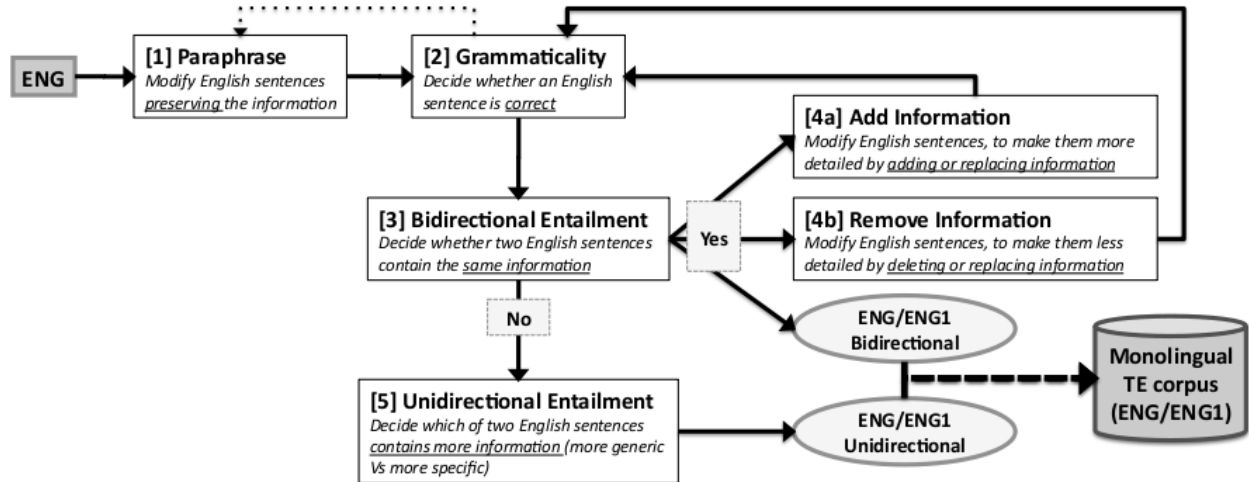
ENG

[1] Paraphrase
Modify English sentences preserving the information

[2] Grammaticality
Decide whether an English sentence is correct

[4a] Add Information
Modify English sentences, to make them more detailed by adding or replacing information

[3] Bidirectional Entailment
Decide whether two English sentences contain the same information

Yes

[4b] Remove Information
Modify English sentences, to make them less detailed by deleting or replacing information

No

ENG/ENG1
Bidirectional

Monolingual TE corpus (ENG/ENG1)

[5] Unidirectional Entailment
Decide which of two English sentences contains more information (more generic Vs more specific)

ENG/ENG1
Unidirectional